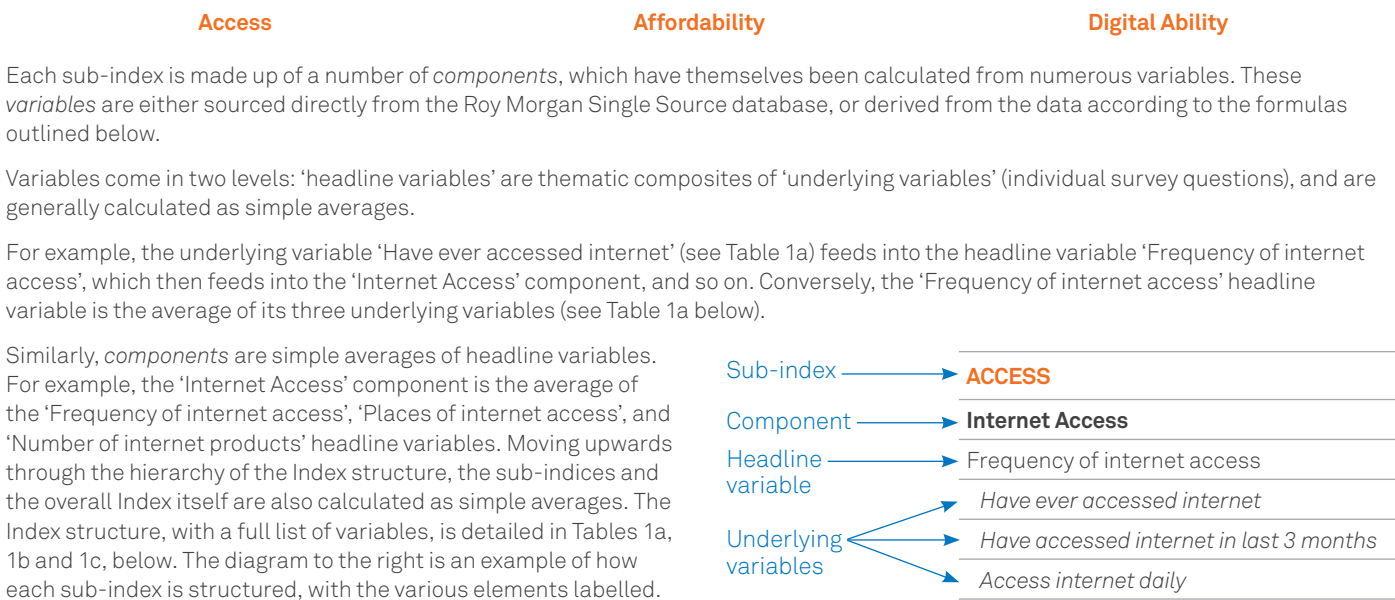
Access Affordability Digital Ability

Each sub-index is made up of a number of *components*, which have themselves been calculated from numerous variables. These *variables* are either sourced directly from the Roy Morgan Single Source database, or derived from the data according to the formulas outlined below.

Variables come in two levels: 'headline variables' are thematic composites of 'underlying variables' (individual survey questions), and are generally calculated as simple averages.

For example, the underlying variable 'Have ever accessed internet' (see Table 1a) feeds into the headline variable 'Frequency of internet access', which then feeds into the 'Internet Access' component, and so on. Conversely, the 'Frequency of internet access' headline variable is the average of its three underlying variables (see Table 1a below).

Similarly, *components* are simple averages of headline variables. For example, the 'Internet Access' component is the average of the 'Frequency of internet access', 'Places of internet access', and 'Number of internet products' headline variables. Moving upwards through the hierarchy of the Index structure, the sub-indices and the overall Index itself are also calculated as simple averages. The Index structure, with a full list of variables, is detailed in Tables 1a, 1b and 1c, below. The diagram to the right is an example of how each sub-index is structured, with the various elements labelled.

Sub-index → ACCESS
Component → Internet Access
Headline variable → Frequency of internet access
Underlying variables → *Have ever accessed internet*
*Have accessed internet in last 3 months*
*Access internet daily*